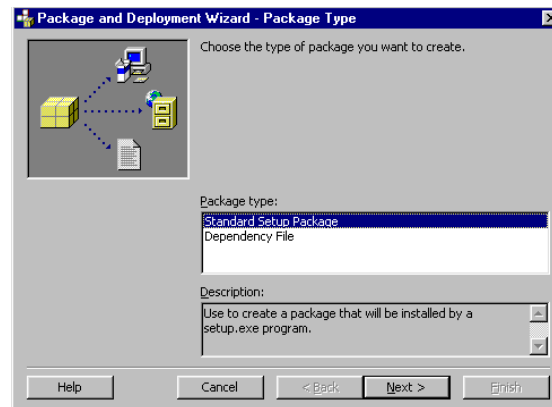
Package and Deployment Wizard - Package Type

Choose the type of package you want to create.

Package type:

Standard Setup Package
Dependency File

Description:

Use to create a package that will be installed by a setup.exe program.

Help

Cancel

< Back

Next >

Finish